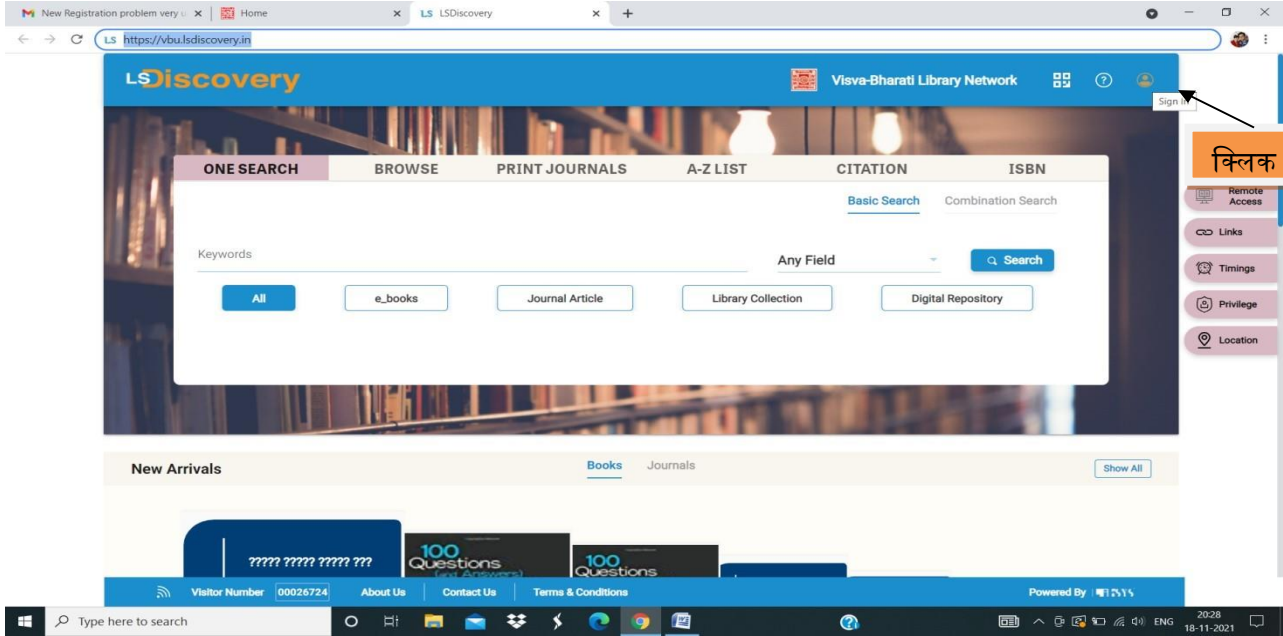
New Registration problem very
Home
LS LSDiscovery
https://vbu.lsdiscovery.in

LSDiscovery
Visva-Bharati Library Network
Sign In

क्लिक

ONE SEARCH | BROWSE | PRINT JOURNALS | A-Z LIST | CITATION | ISBN

Basic Search | Combination Search

Keywords
Any Field
Search

All | e_books | Journal Article | Library Collection | Digital Repository

Remote Access
Links
Timings
Privilege
Location

New Arrivals
Books | Journals
Show All

????? ????? ????? ???
100 Questions (and Answers)
100 Questions

Visitor Number 00026724 | About Us | Contact Us | Terms & Conditions
Powered By

Type here to search
ENG
20:28
18-11-2021